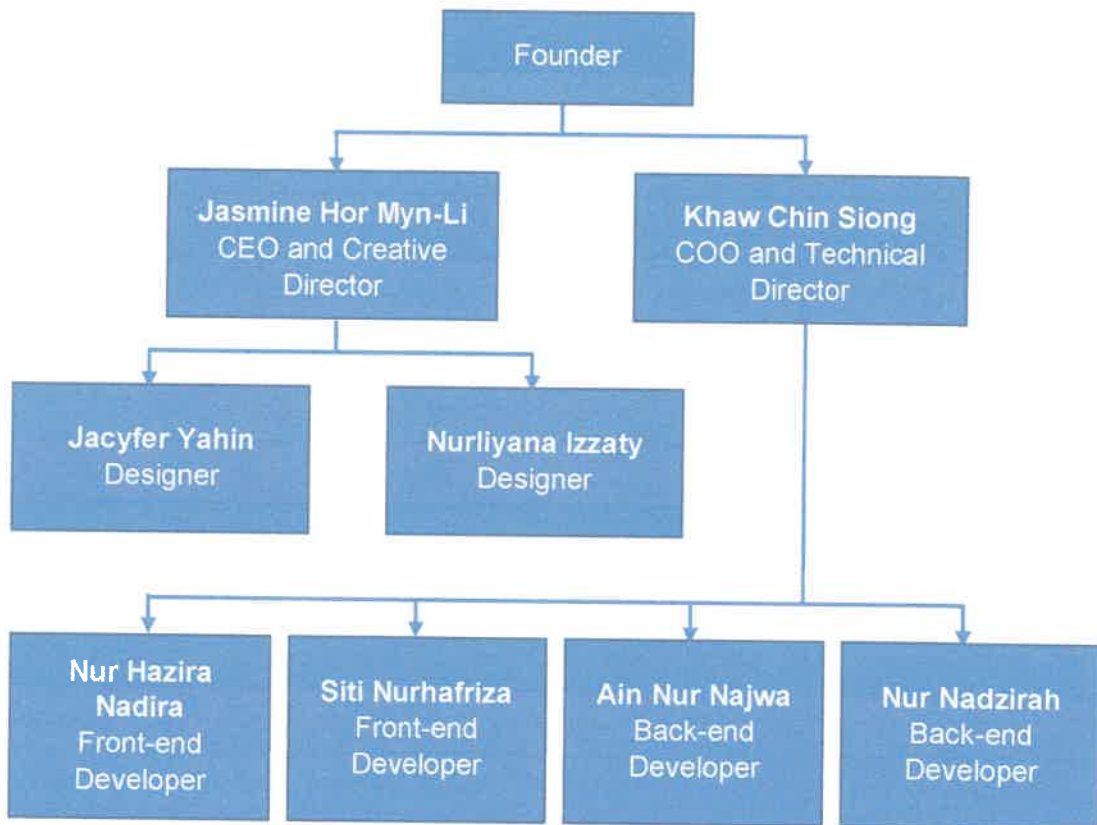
Founder

Jasmine Hor Myn-Li
CEO and Creative Director

Khaw Chin Siong
COO and Technical Director

Jacyfer Yahin
Designer

Nurliyana Izzaty
Designer

Nur Hazira Nadira
Front-end Developer

Siti Nurhafriza
Front-end Developer

Ain Nur Najwa
Back-end Developer

Nur Nadzirah
Back-end Developer